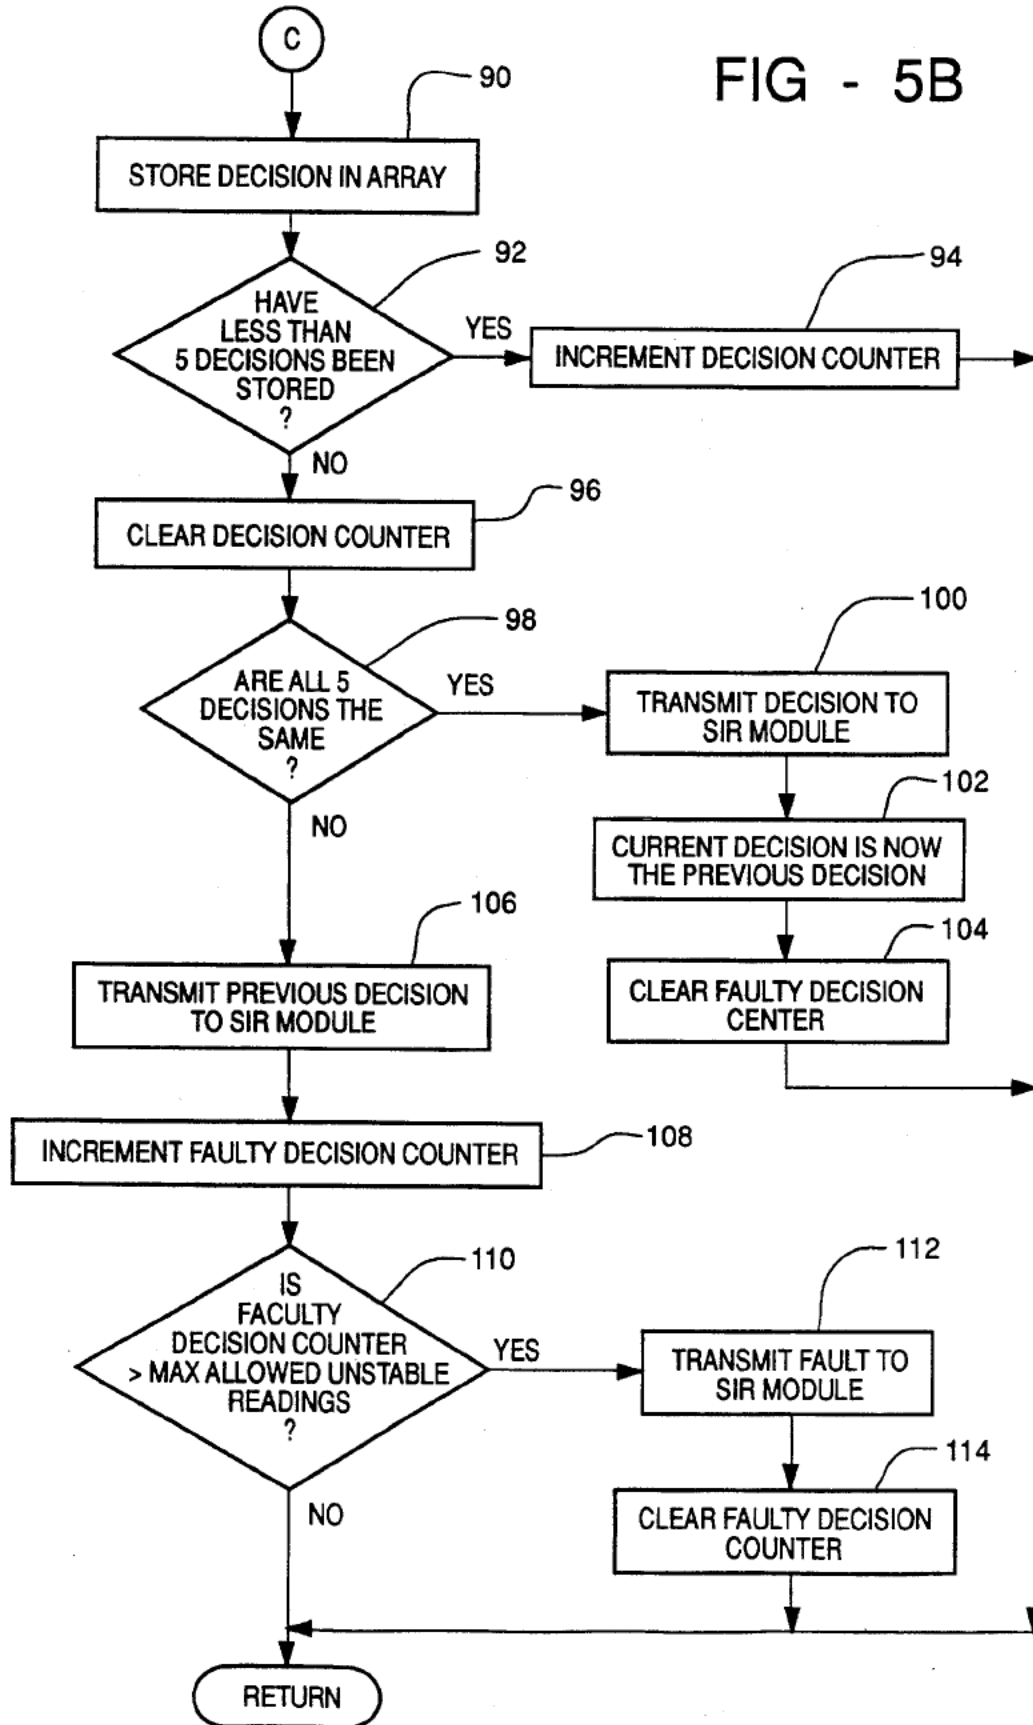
C

FIG - 5B

90

STORE DECISION IN ARRAY

92

HAVE LESS THAN 5 DECISIONS BEEN STORED ?

YES

94

INCREMENT DECISION COUNTER

NO

96

CLEAR DECISION COUNTER

98

ARE ALL 5 DECISIONS THE SAME ?

YES

100

TRANSMIT DECISION TO SIR MODULE

102

CURRENT DECISION IS NOW THE PREVIOUS DECISION

NO

106

TRANSMIT PREVIOUS DECISION TO SIR MODULE

104

CLEAR FAULTY DECISION CENTER

INCREMENT FAULTY DECISION COUNTER

108

110

IS FACULTY DECISION COUNTER > MAX ALLOWED UNSTABLE READINGS ?

YES

112

TRANSMIT FAULT TO SIR MODULE

114

CLEAR FAULTY DECISION COUNTER

NO

RETURN